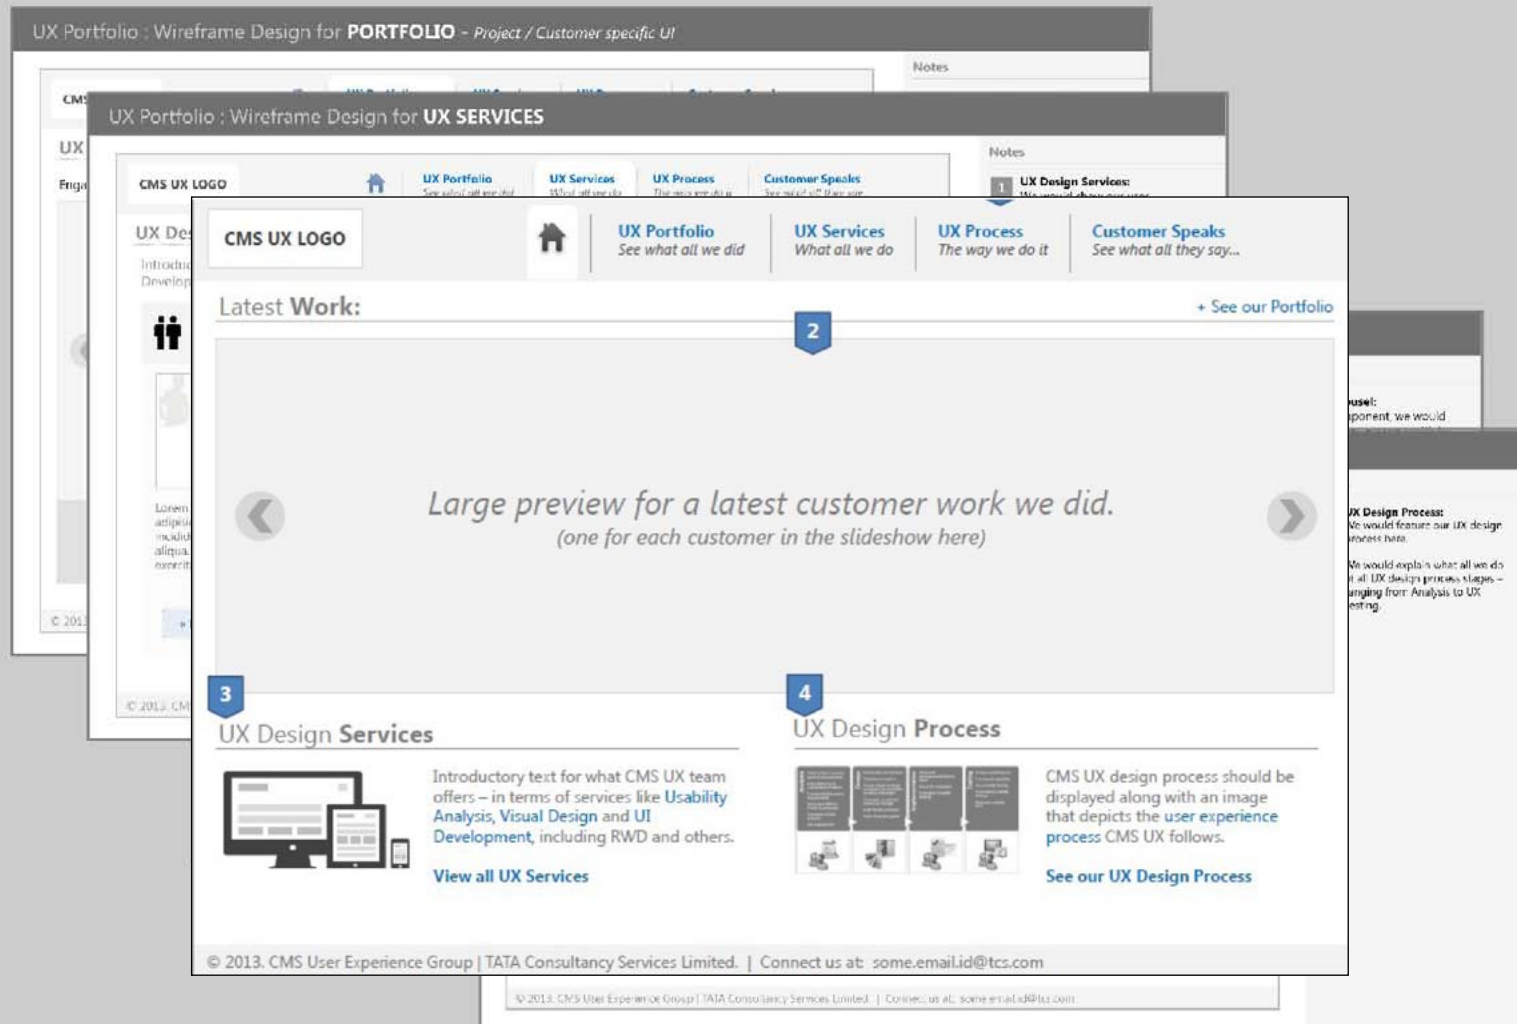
UX Portfolio : Wireframe Design for PORTFOLIO - Project / Customer specific UI

Notes

CMS

UX

Enga

© 201

UX Portfolio : Wireframe Design for UX SERVICES

Notes

CMS UX LOGO

UX Portfolio
See what all we did

UX Services
What all we do

UX Process
The way we do it

Customer Speaks
See what all they say

1 UX Design Services:

UX De

Introdu
Develop

Lorem
adipisi
incidid
aliqua.
exercit

© 2013. CM

CMS UX LOGO

UX Portfolio
See what all we did

UX Services
What all we do

UX Process
The way we do it

Customer Speaks
See what all they say...

Latest Work:

+ See our Portfolio

2

Large preview for a latest customer work we did.
(one for each customer in the slideshow here)

3

UX Design Services

Introductory text for what CMS UX team offers – in terms of services like Usability Analysis, Visual Design and UI Development, including RWD and others.

View all UX Services

4

UX Design Process

CMS UX design process should be displayed along with an image that depicts the user experience process CMS UX follows.

See our UX Design Process

© 2013. CMS User Experience Group | TATA Consultancy Services Limited. | Connect us at: some.email.id@tcs.com

usel:
ponent, we would

X Design Process:
Ve would feature our UX design rocess here.

Ve would explain what all we do t all UX design process stages – anging from Analysis to UX esting.

© 2013. CMS User Experience Group | TATA Consultancy Services Limited. | Connect us at: some.email.id@tcs.com